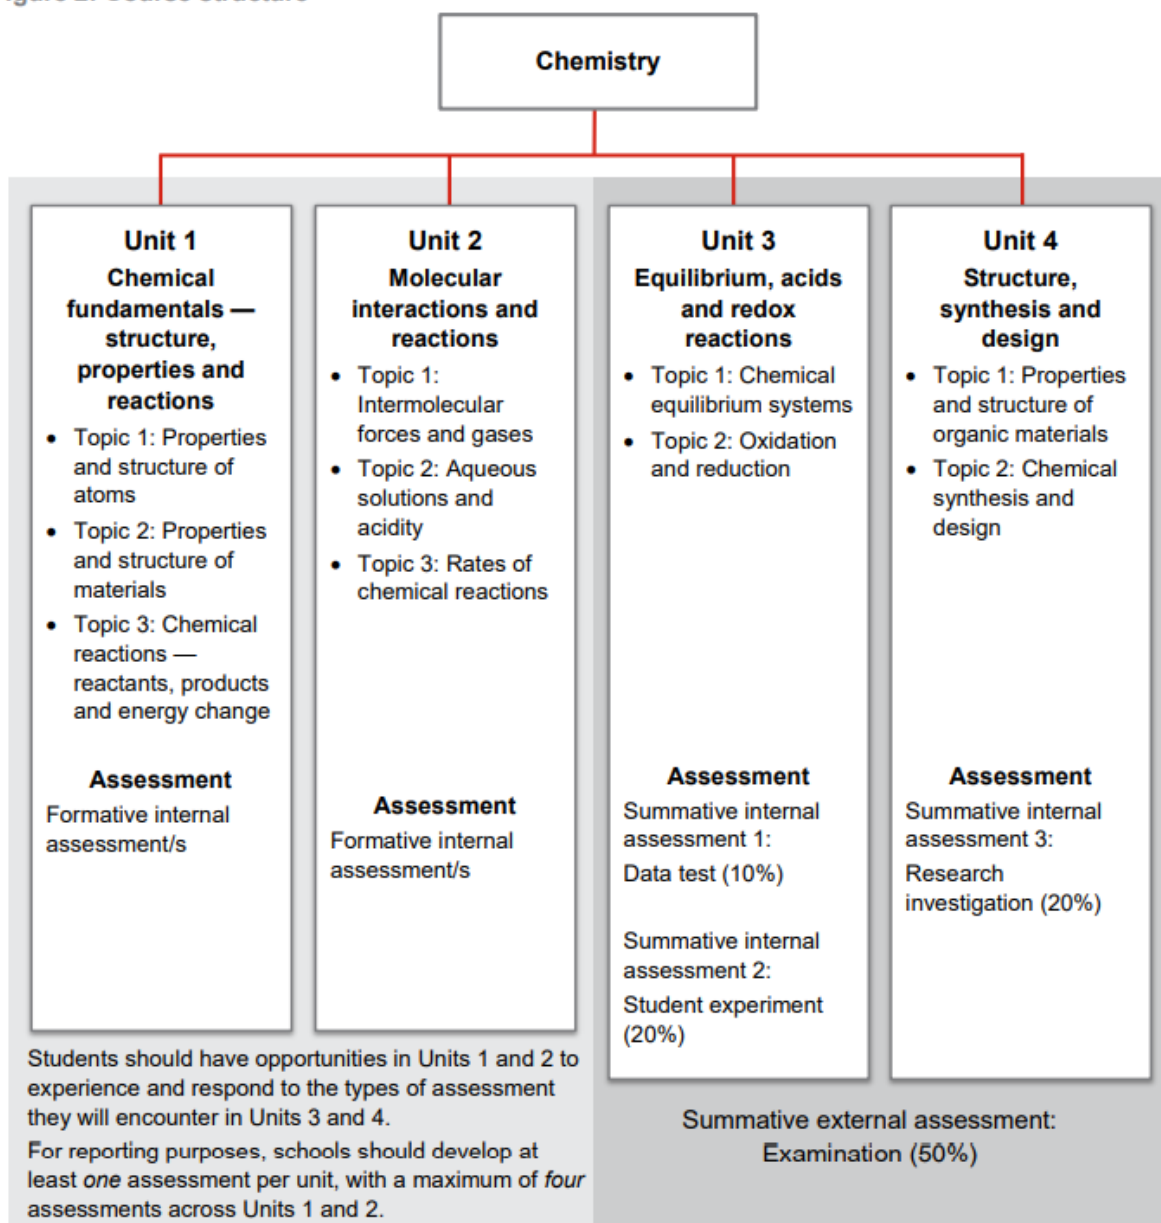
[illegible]

Chemistry

Unit 1
Chemical fundamentals — structure, properties and reactions
• Topic 1: Properties and structure of atoms
• Topic 2: Properties and structure of materials
• Topic 3: Chemical reactions — reactants, products and energy change

Assessment
Formative internal assessment/s

Unit 2
Molecular interactions and reactions
• Topic 1: Intermolecular forces and gases
• Topic 2: Aqueous solutions and acidity
• Topic 3: Rates of chemical reactions

Assessment
Formative internal assessment/s

Unit 3
Equilibrium, acids and redox reactions
• Topic 1: Chemical equilibrium systems
• Topic 2: Oxidation and reduction

Assessment
Summative internal assessment 1:
Data test (10%)

Summative internal assessment 2:
Student experiment (20%)

Unit 4
Structure, synthesis and design
• Topic 1: Properties and structure of organic materials
• Topic 2: Chemical synthesis and design

Assessment
Summative internal assessment 3:
Research investigation (20%)

Students should have opportunities in Units 1 and 2 to experience and respond to the types of assessment they will encounter in Units 3 and 4.

For reporting purposes, schools should develop at least *one* assessment per unit, with a maximum of *four* assessments across Units 1 and 2.

Summative external assessment:
Examination (50%)